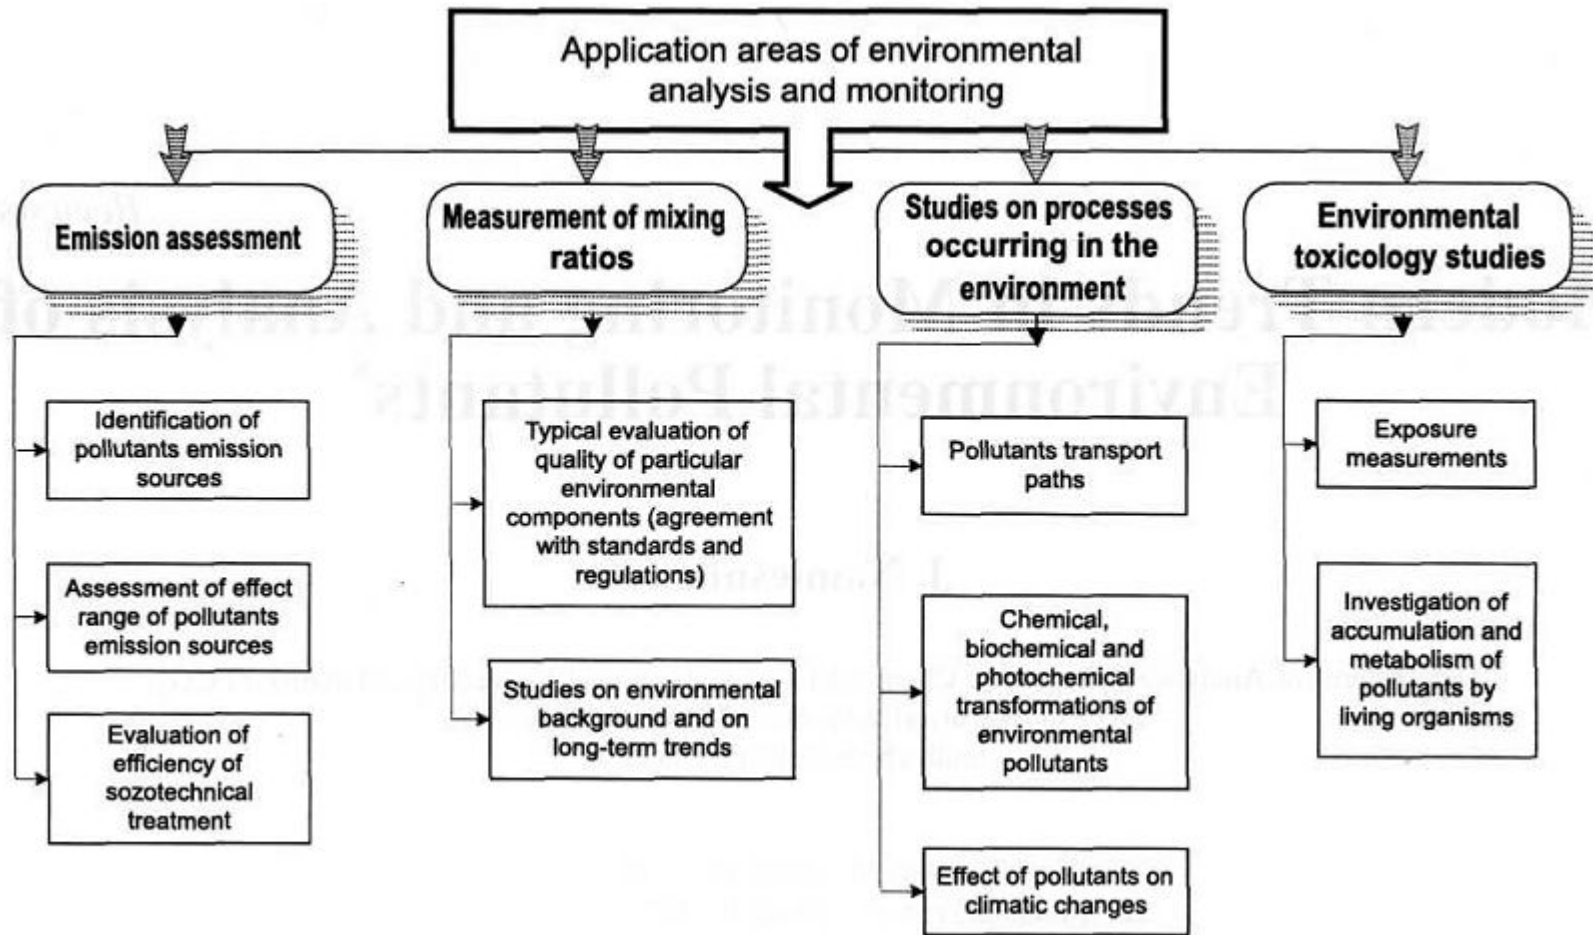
Application areas of environmental analysis and monitoring

Emission assessment

Identification of pollutants emission sources

Assessment of effect range of pollutants emission sources

Evaluation of efficiency of sozotechnical treatment

Measurement of mixing ratios

Typical evaluation of quality of particular environmental components (agreement with standards and regulations)

Studies on environmental background and on long-term trends

Studies on processes occurring in the environment

Pollutants transport paths

Chemical, biochemical and photochemical transformations of environmental pollutants

Effect of pollutants on climatic changes

Environmental toxicology studies

Exposure measurements

Investigation of accumulation and metabolism of pollutants by living organisms